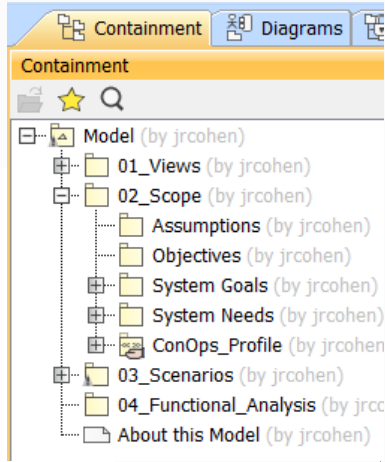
Containment Diagrams

Containment

Model (by jrcohen)
01_Views (by jrcohen)
02_Scope (by jrcohen)
Assumptions (by jrcohen)
Objectives (by jrcohen)
System Goals (by jrcohen)
System Needs (by jrcohen)
ConOps_Profile (by jrcohen
03_Scenarios (by jrcohen)
04_Functional_Analysis (by jrcc
About this Model (by jrcohen)